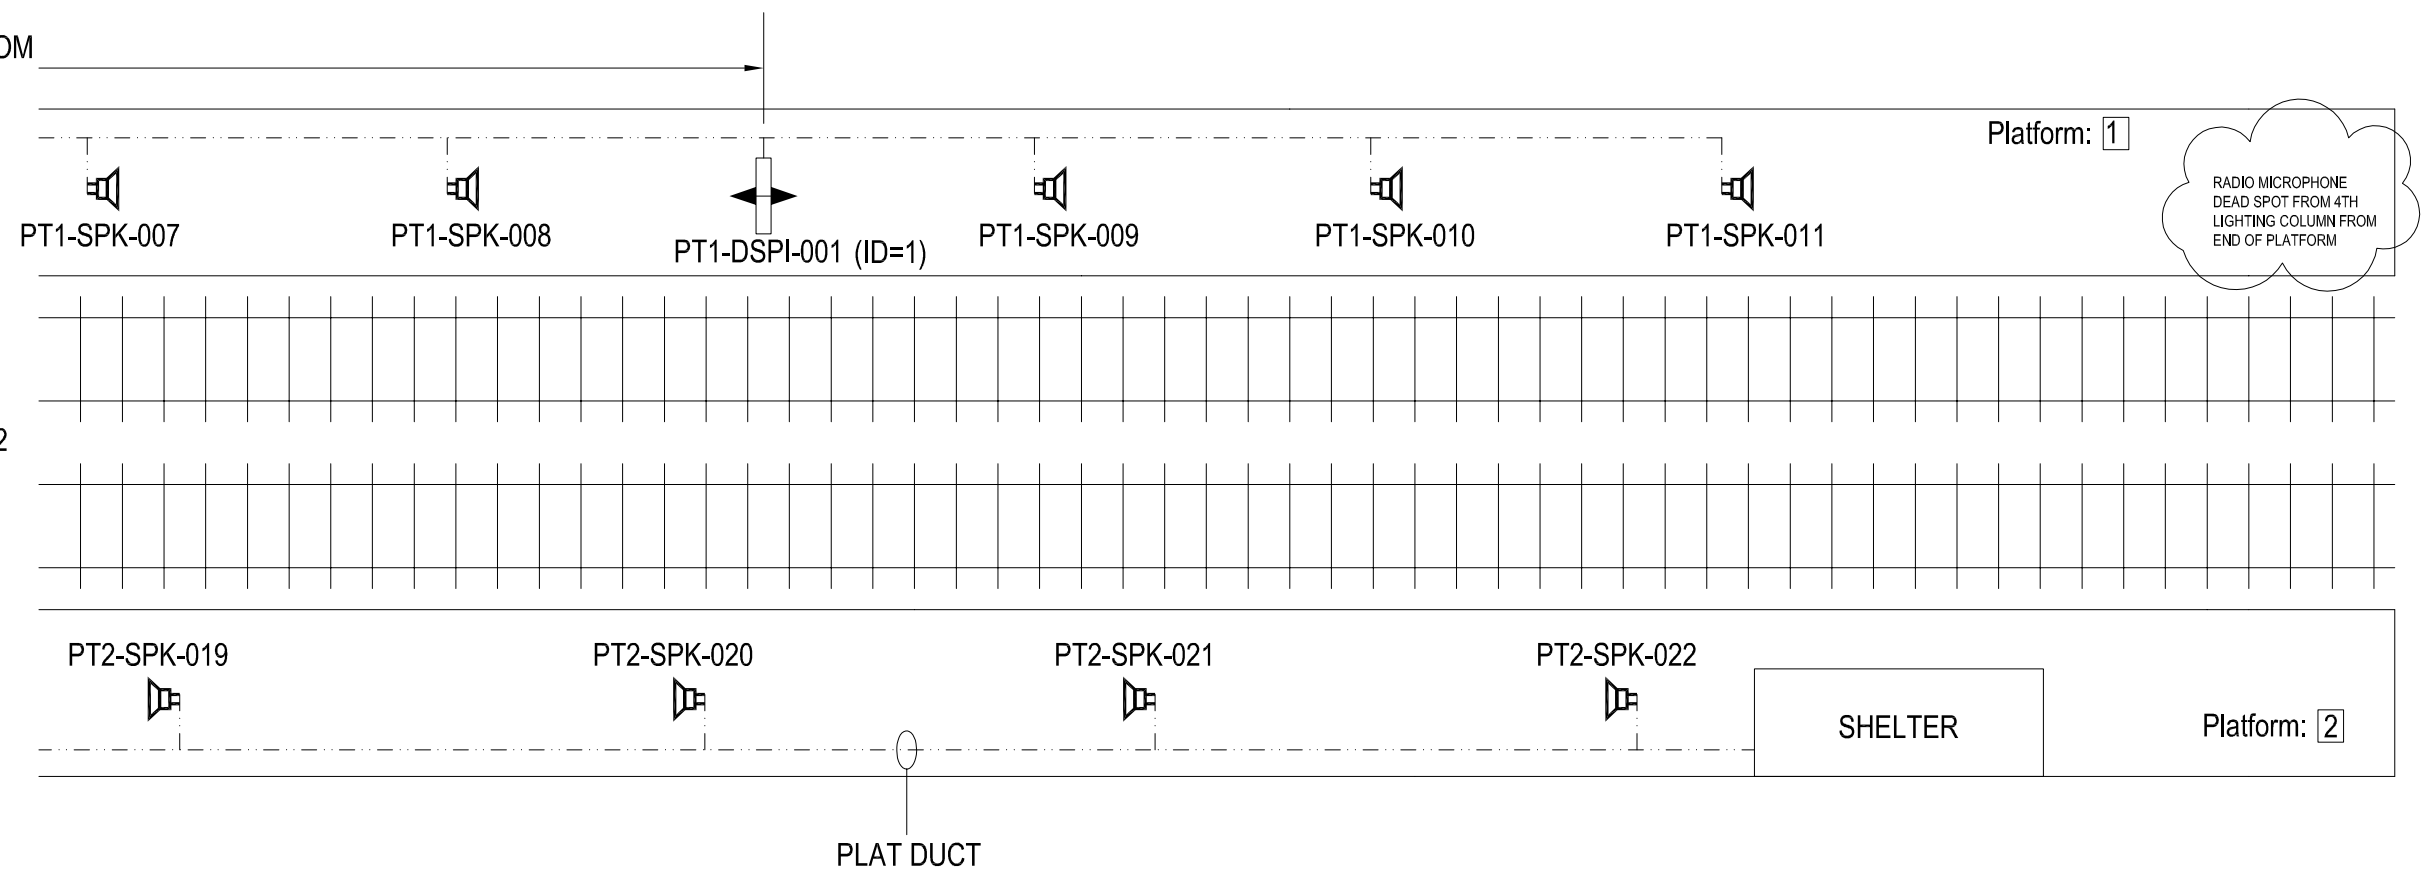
OM

Platform: 1

RADIO MICROPHONE DEAD SPOT FROM 4TH LIGHTING COLUMN FROM END OF PLATFORM

PT1-SPK-007
PT1-SPK-008
PT1-DSPI-001 (ID=1)
PT1-SPK-009
PT1-SPK-010
PT1-SPK-011

2

PT2-SPK-019
PT2-SPK-020
PT2-SPK-021
PT2-SPK-022

SHELTER

Platform: 2

PLAT DUCT